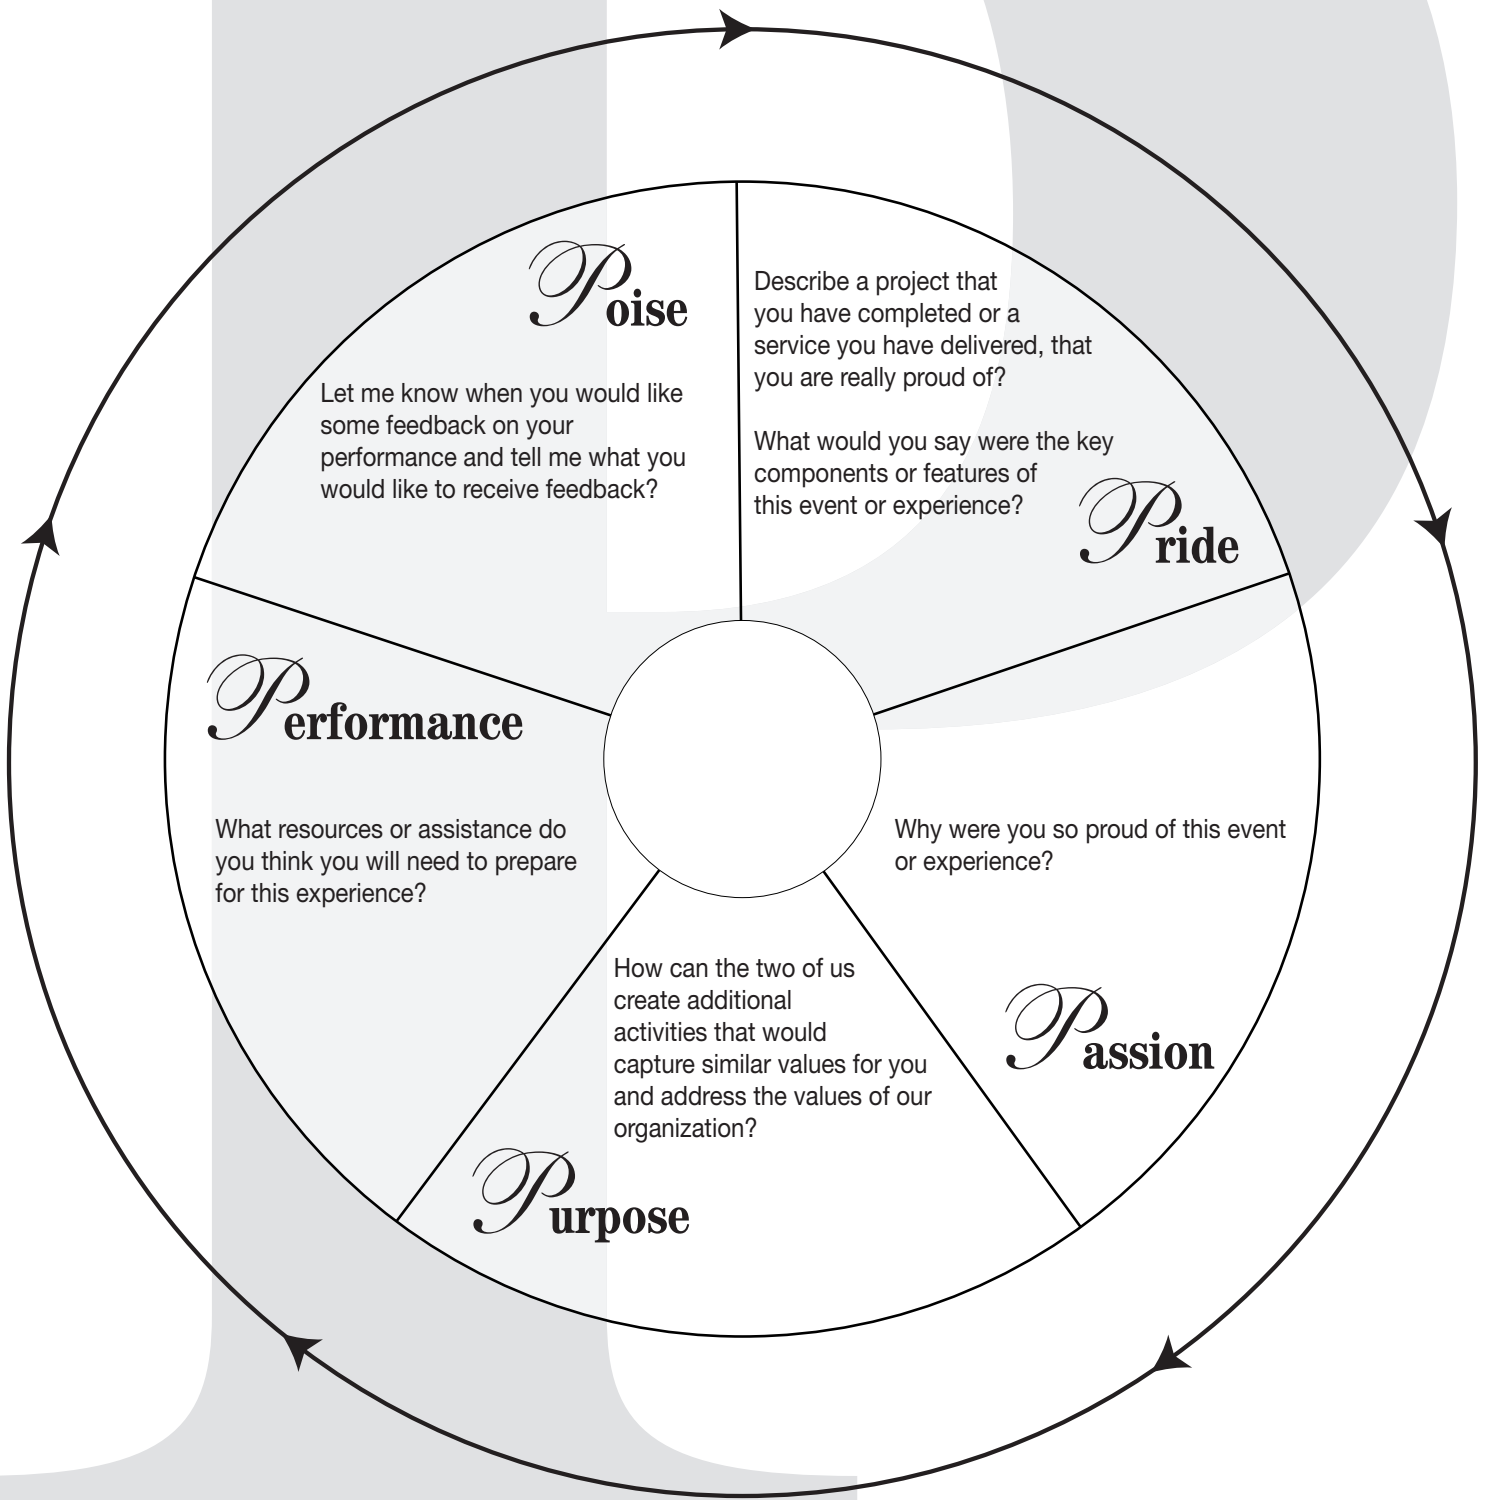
Poise

Let me know when you would like some feedback on your performance and tell me what you would like to receive feedback?

Describe a project that you have completed or a service you have delivered, that you are really proud of?

What would you say were the key components or features of this event or experience?

Pride

Why were you so proud of this event or experience?

Passion

How can the two of us create additional activities that would capture similar values for you and address the values of our organization?

Purpose

Performance

What resources or assistance do you think you will need to prepare for this experience?